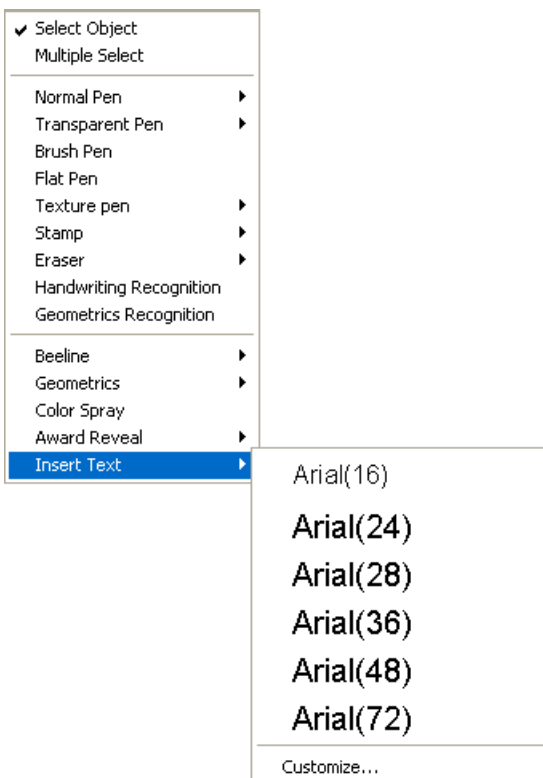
✔ Select Object
Multiple Select

Normal Pen ▸
Transparent Pen ▸
Brush Pen
Flat Pen
Texture pen ▸
Stamp ▸
Eraser ▸
Handwriting Recognition
Geometrics Recognition

Beeline ▸
Geometrics ▸
Color Spray
Award Reveal ▸
Insert Text ▸

Arial(16)
Arial(24)
Arial(28)
Arial(36)
Arial(48)
Arial(72)

Customize...